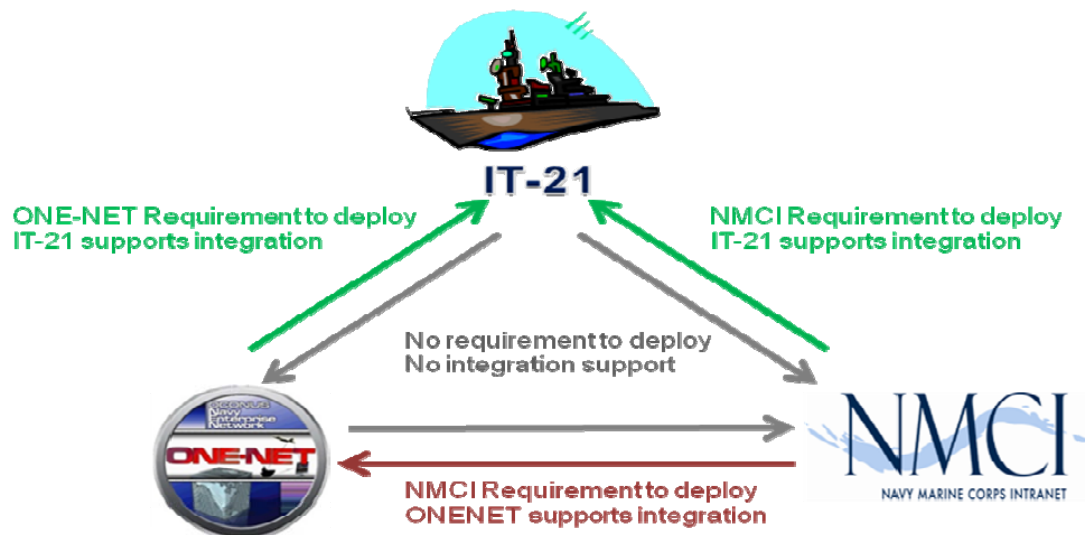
IT-21

ONE-NET Requirement to deploy IT-21 supports integration

NMCI Requirement to deploy IT-21 supports integration

No requirement to deploy
No integration support

OCONUS Navy Enterprise Network

ONE-NET

NMCI

NAVY MARINE CORPS INTRANET

NMCI Requirement to deploy ONENET supports integration